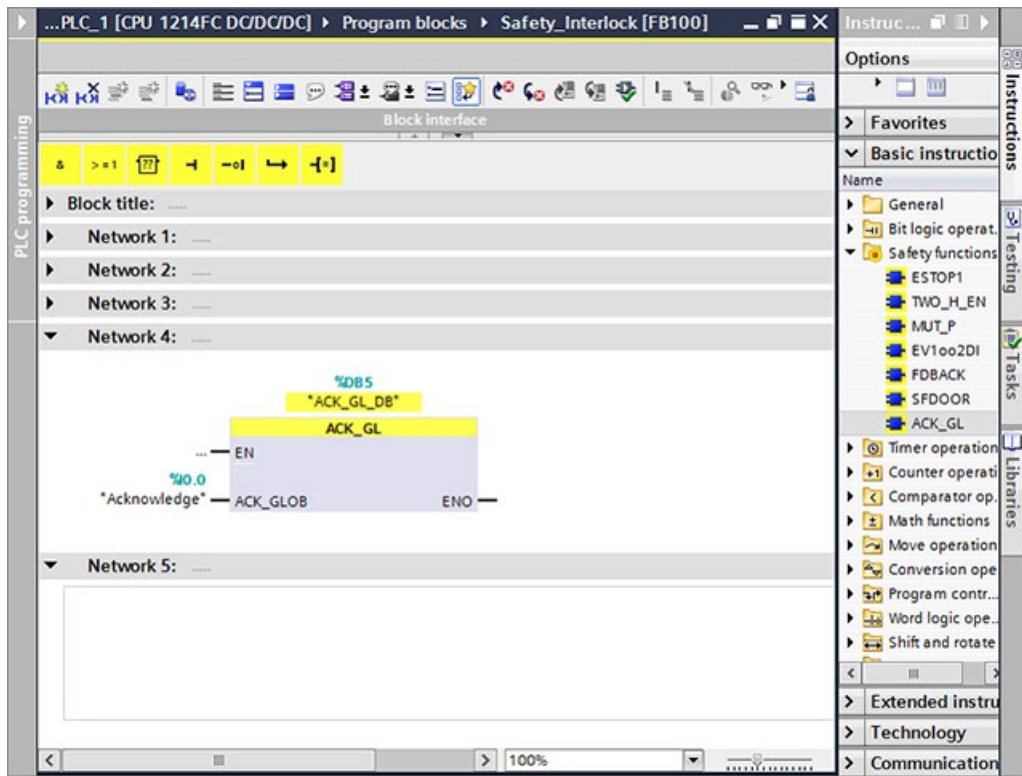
...PLC_1 [CPU 1214FC DC/DC/DC] ▸ Program blocks ▸ Safety_Interlock [FB100]

PLC programming

Block interface

& >=1 [??]

Block title:
Network 1:
Network 2:
Network 3:
Network 4:

%DB5
"ACK_GL_DB"
ACK_GL
EN
%I0.0
"Acknowledge"
ACK_GLOB
ENO

Network 5:

100%

Instruc...
Options
Favorites
Basic instructio
Name
General
Bit logic operat.
Safety functions
ESTOP1
TWO_H_EN
MUT_P
EV1oo2DI
FDBACK
SFDOOR
ACK_GL
Timer operation
Counter operati
Comparator op.
Math functions
Move operation
Conversion ope
Program contr...
Word logic ope...
Shift and rotate
Extended instru
Technology
Communication

Instructions
Testing
Tasks
Libraries